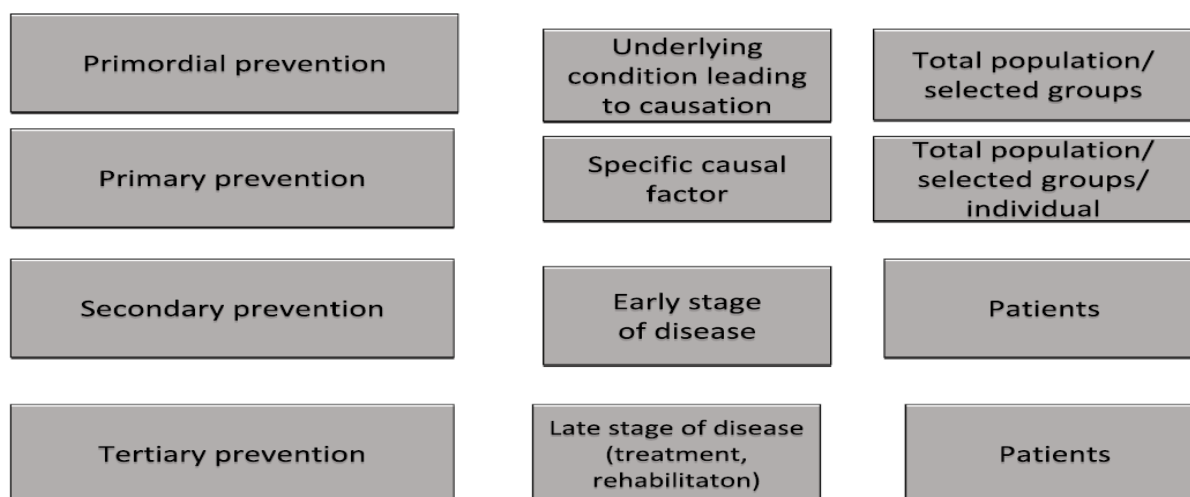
| | | |
|---|---|---|
| Primordial prevention | Underlying condition leading to causation | Total population/ selected groups |
| Primary prevention | Specific causal factor | Total population/ selected groups/ individual |
| Secondary prevention | Early stage of disease | Patients |
| Tertiary prevention | Late stage of disease (treatment, rehabilitaton) | Patients |